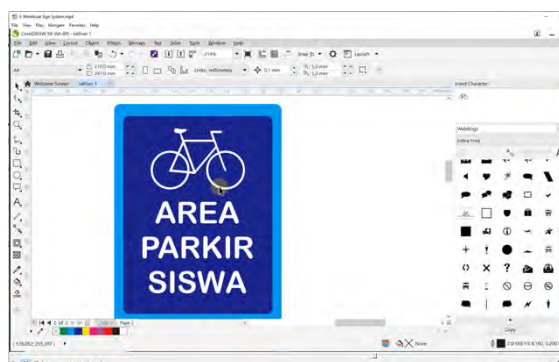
6. Membuat Sign System.mp4
File View Play Navigate Favorites Help
CorelDRAW X8 (64-Bit) - Untitled-1
File Edit View Layout Object Effects Bitmaps Text Table Tools Window Help
Snap To
Launch
Units: millimeters
Welcome Screen
Untitled-1
Insert Character
Webdings
AREA
PARKIR
SISWA
Page 1
Copy
None